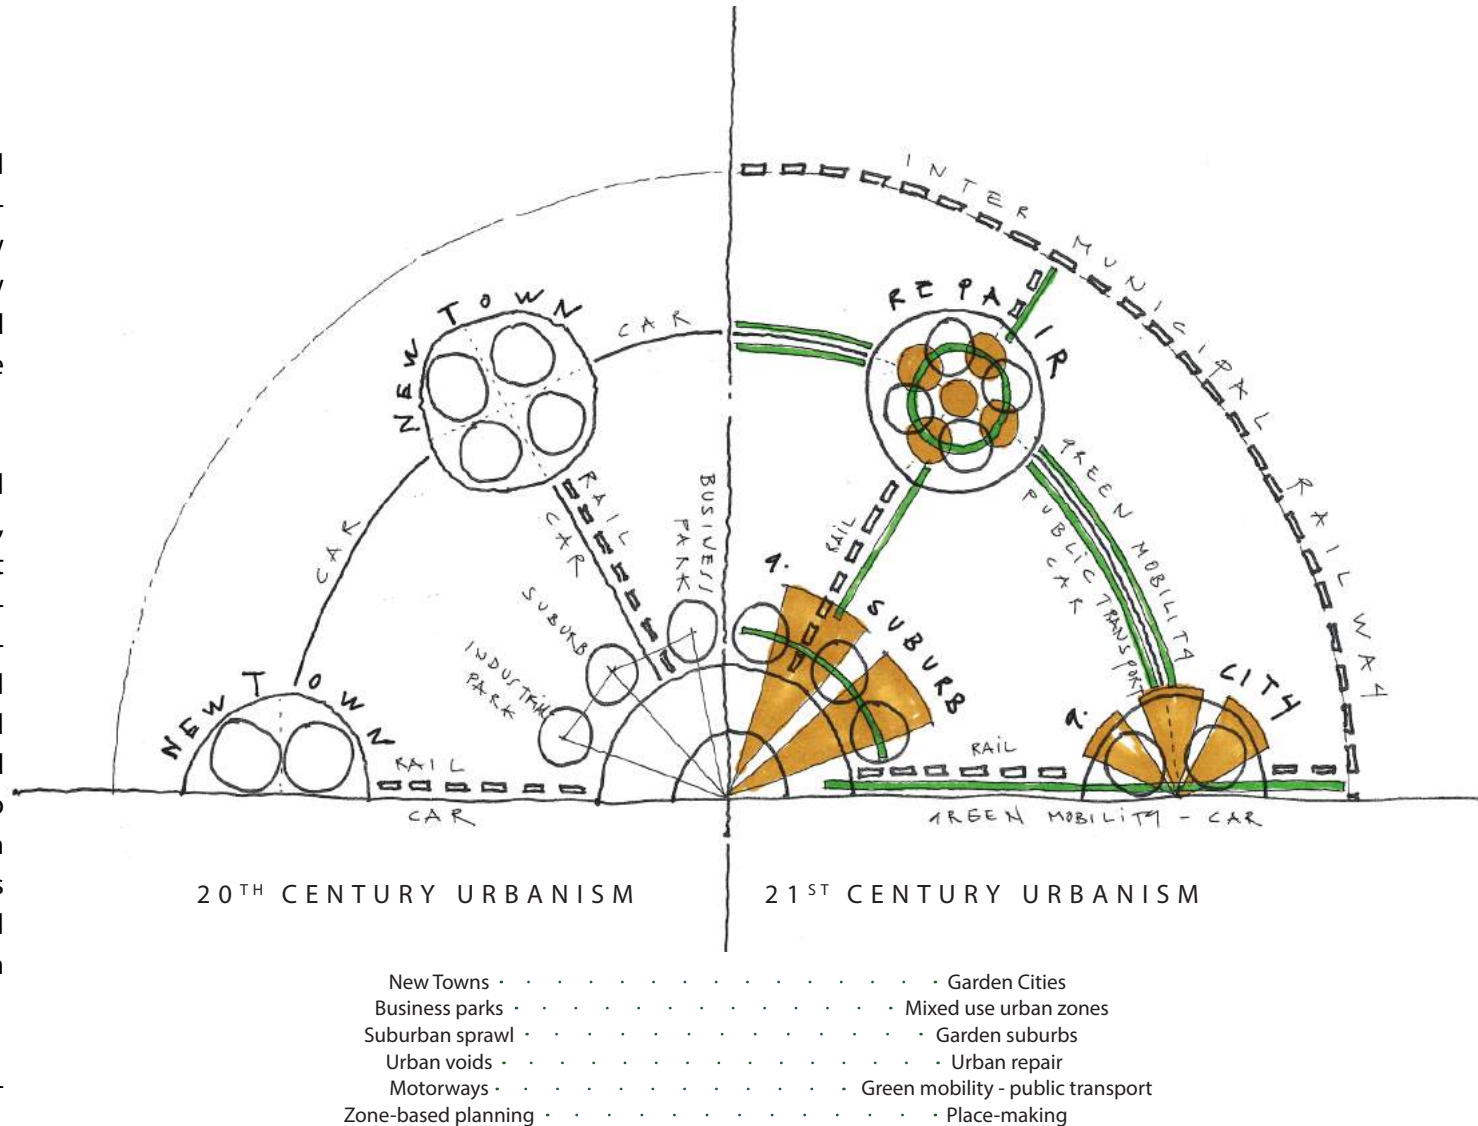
NEW TOWN

CAR

RAIL

CAR

BUSINESS PARK

SUBURB

INDUSTRIAL PARK

CAR

NEW TOWN

RAIL

CAR

INTER MUNICIPAL RAIL WAY

REPAIR

GREEN MOBILITY

PUBLIC TRANSPORT

CAR

RAIL

1. SUBURB

2. CITY

RAIL

GREEN MOBILITY - CAR

$20^{TH}$ CENTURY URBANISM

$21^{ST}$ CENTURY URBANISM

| | |
|---|---|
| New Towns | Garden Cities |
| Business parks | Mixed use urban zones |
| Suburban sprawl | Garden suburbs |
| Urban voids | Urban repair |
| Motorways | Green mobility - public transport |
| Zone-based planning | Place-making |